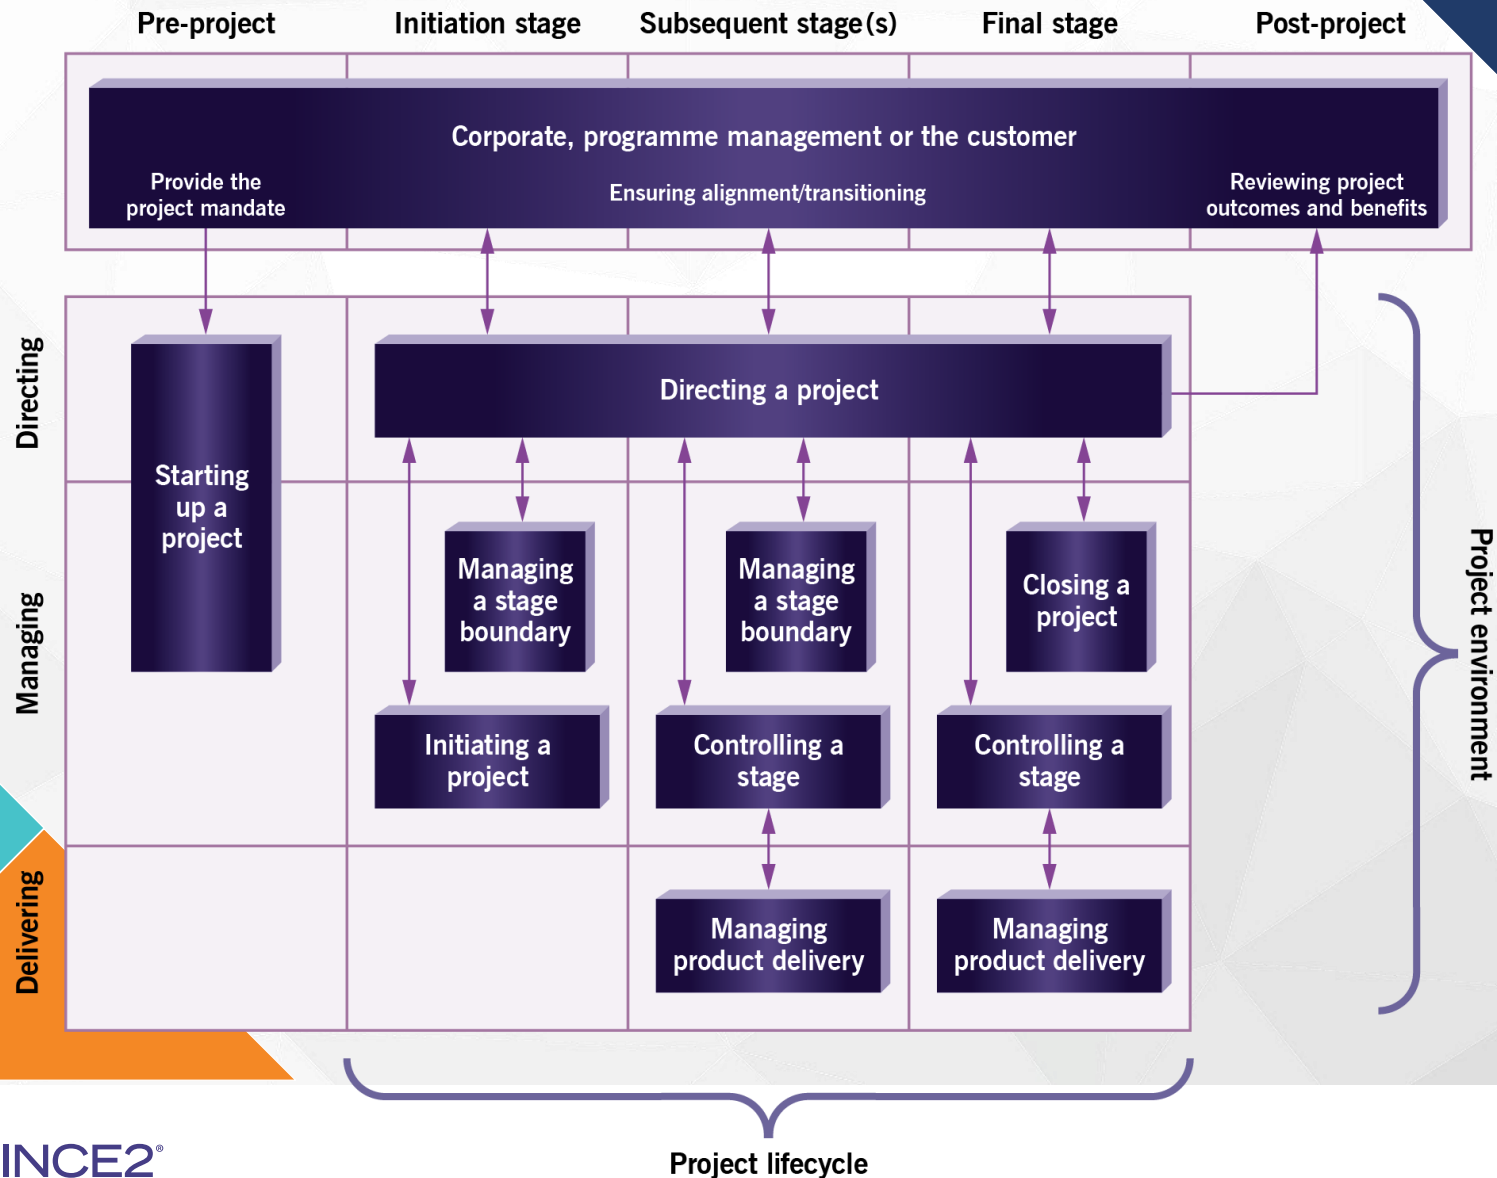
Pre-project

Initiation stage

Subsequent stage(s)

Final stage

Post-project

Corporate, programme management or the customer

Provide the project mandate

Ensuring alignment/transitioning

Reviewing project outcomes and benefits

Directing

Managing

Delivering

Starting up a project

Directing a project

Managing a stage boundary

Managing a stage boundary

Closing a project

Initiating a project

Controlling a stage

Controlling a stage

Managing product delivery

Managing product delivery

Project environment

Project lifecycle

INCE2®